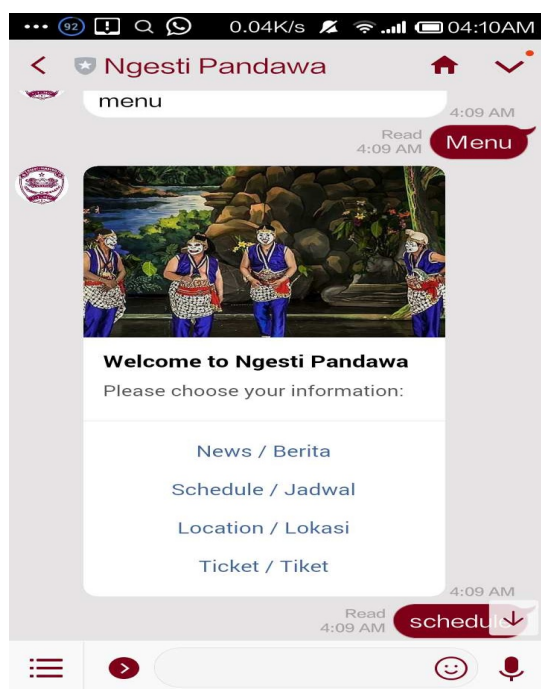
92 0.04K/s 04:10AM

Ngesti Pandawa

menu
4:09 AM

Read 4:09 AM
Menu

Welcome to Ngesti Pandawa
Please choose your information:

News / Berita

Schedule / Jadwal

Location / Lokasi

Ticket / Tiket

4:09 AM

Read 4:09 AM
schedu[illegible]